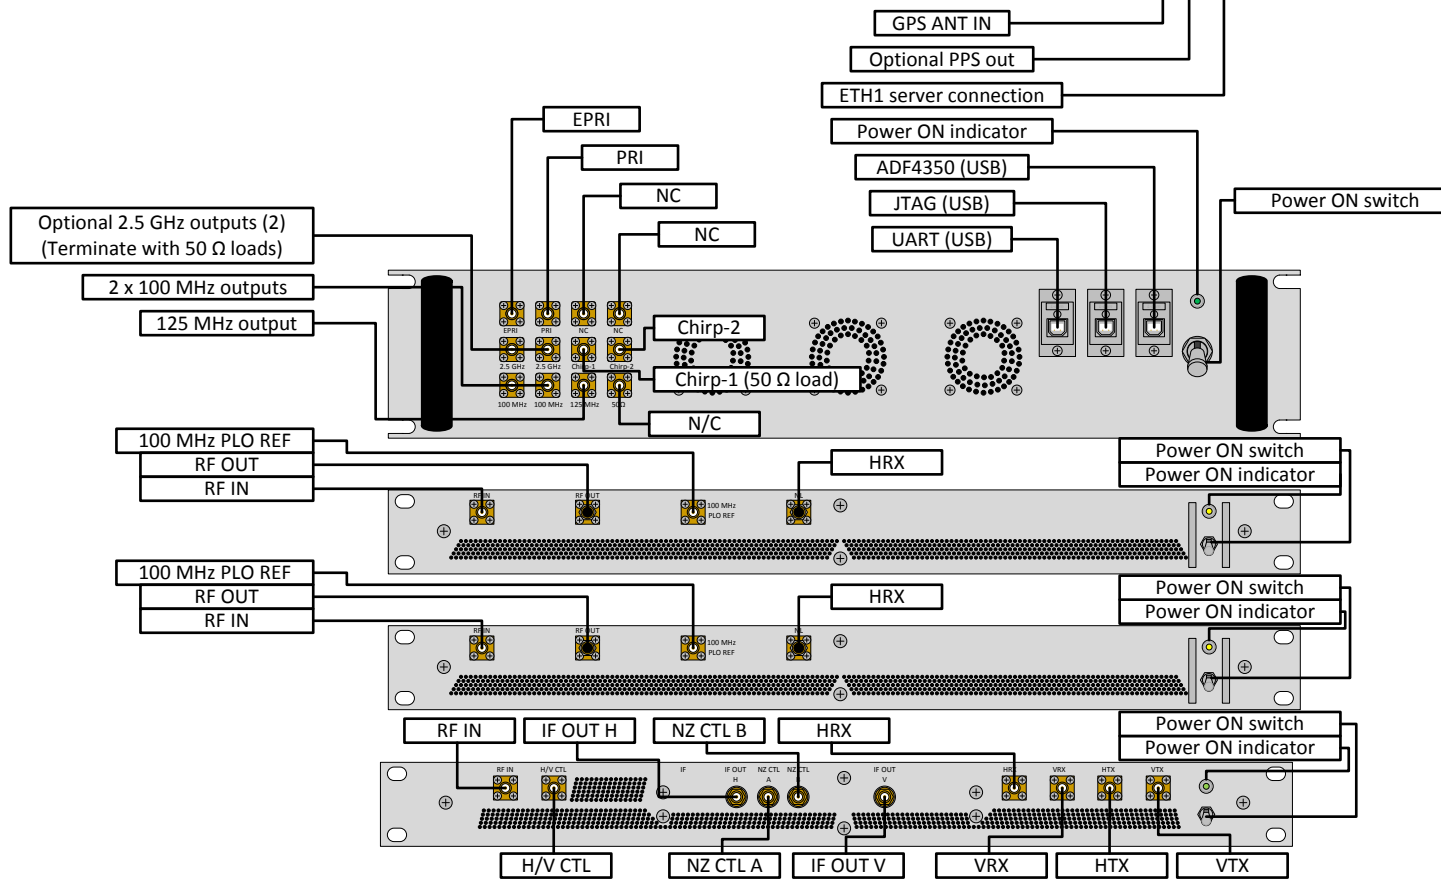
GPS ANT IN
Optional PPS out
ETH1 server connection
Power ON indicator
ADF4350 (USB)
JTAG (USB)
UART (USB)
Power ON switch
EPRI
PRI
NC
NC
Optional 2.5 GHz outputs (2)
(Terminate with 50 Ω loads)
2 x 100 MHz outputs
125 MHz output
Chirp-2
Chirp-1 (50 Ω load)
N/C
EPRI PRI NC NC
2.5 GHz 2.5 GHz Chirp-1 Chirp-2
100 MHz 100 MHz 125 MHz 50Ω
100 MHz PLO REF
RF OUT
RF IN
HRX
Power ON switch
Power ON indicator
RF IN RF OUT 100 MHz PLO REF NC
100 MHz PLO REF
RF OUT
RF IN
HRX
Power ON switch
Power ON indicator
RF IN RF OUT 100 MHz PLO REF NC
RF IN
IF OUT H
NZ CTL B
HRX
Power ON switch
Power ON indicator
RF IN H/V CTL IF IF OUT H NZ CTL A NZ CTL IF OUT V HRX VRX HTX VTX
H/V CTL
NZ CTL A
IF OUT V
VRX
HTX
VTX